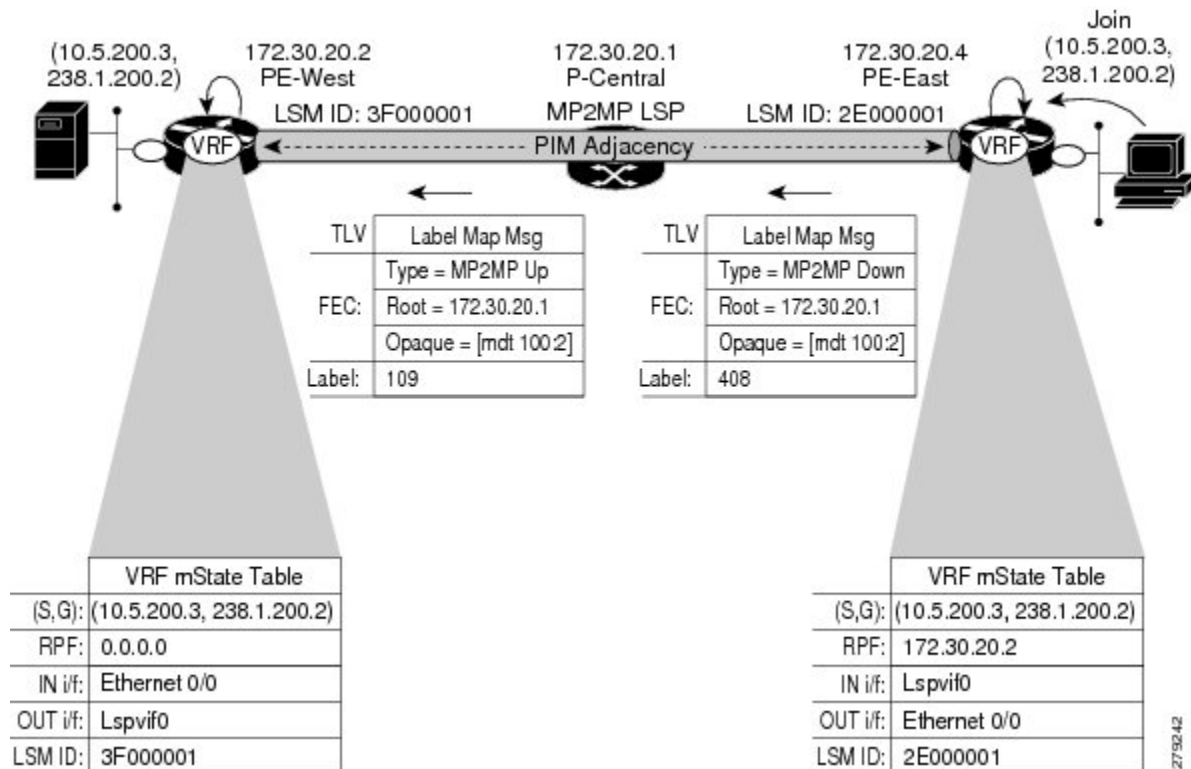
(10.5.200.3, 238.1.200.2)

172.30.20.2
PE-West

172.30.20.1
P-Central

172.30.20.4
PE-East

Join
(10.5.200.3, 238.1.200.2)

LSM ID: 3F000001

MP2MP LSP

LSM ID: 2E000001

VRF

PIM Adjacency

VRF

| TLV | Label Map Msg |
|---|---|
| FEC: | Type = MP2MP Up |
| | Root = 172.30.20.1 |
| | Opaque = [mdt 100:2] |
| Label: | 109 |

| TLV | Label Map Msg |
|---|---|
| FEC: | Type = MP2MP Down |
| | Root = 172.30.20.1 |
| | Opaque = [mdt 100:2] |
| Label: | 408 |

| | VRF mState Table |
|---|---|
| (S,G): | (10.5.200.3, 238.1.200.2) |
| RPF: | 0.0.0.0 |
| IN i/f: | Ethernet 0/0 |
| OUT i/f: | Lspvif0 |
| LSM ID: | 3F000001 |

| | VRF mState Table |
|---|---|
| (S,G): | (10.5.200.3, 238.1.200.2) |
| RPF: | 172.30.20.2 |
| IN i/f: | Lspvif0 |
| OUT i/f: | Ethernet 0/0 |
| LSM ID: | 2E000001 |

279242